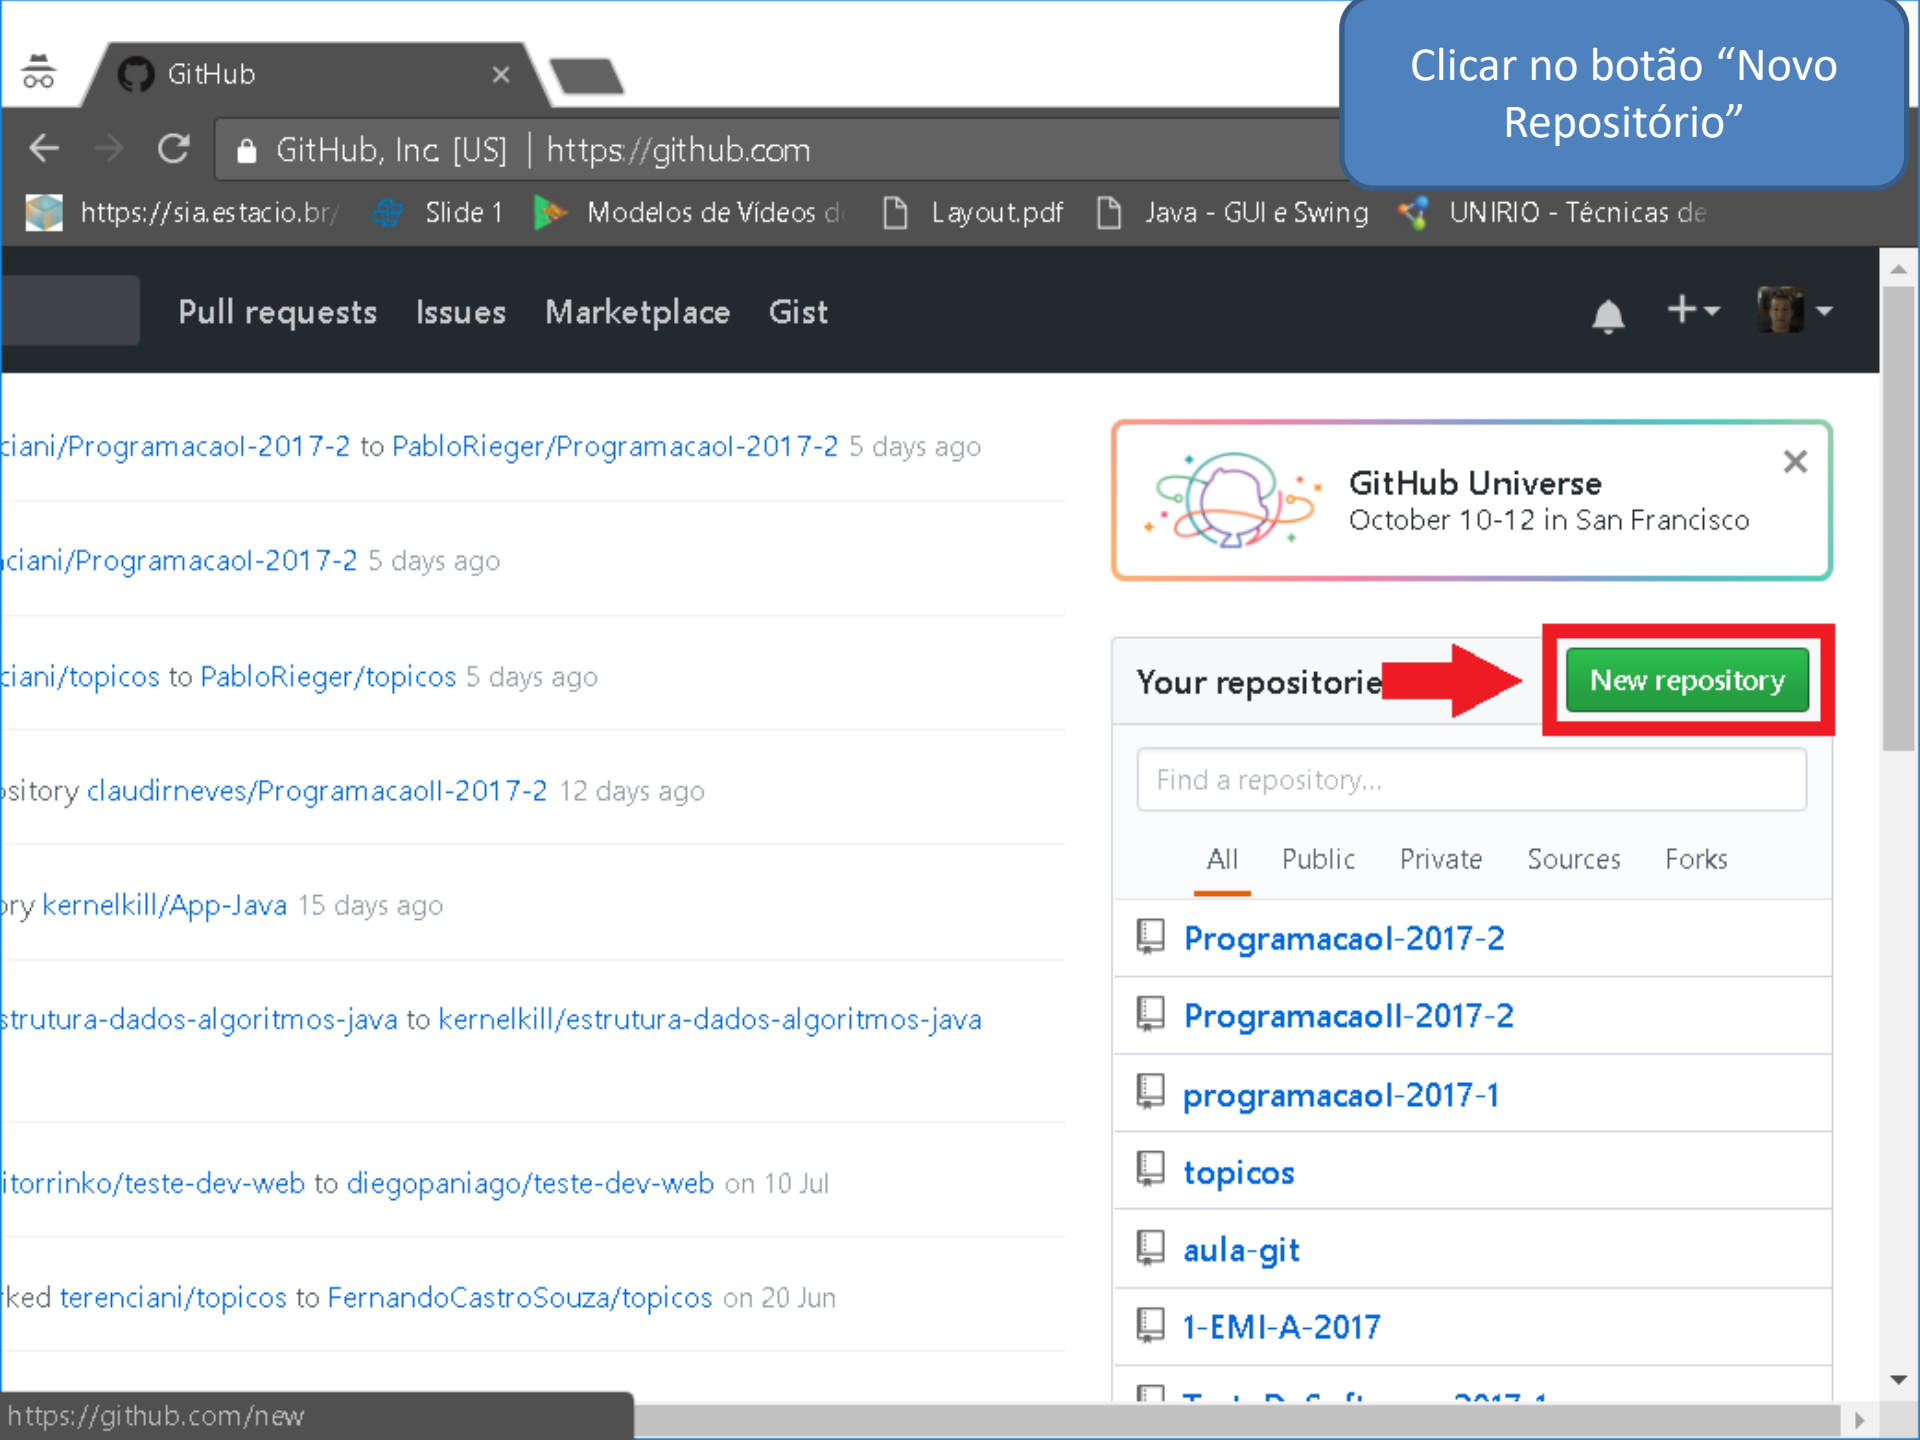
GitHub ×

GitHub, Inc [US] | https://github.com

Clicar no botão "Novo Repositório"

https://sia.estacio.br/ Slide 1 Modelos de Vídeos d Layout.pdf Java - GUI e Swing UNIRIO - Técnicas de

Pull requests Issues Marketplace Gist

ciani/Programacaol-2017-2 to PabloRieger/Programacaol-2017-2 5 days ago

ciani/Programacaol-2017-2 5 days ago

ciani/topicos to PabloRieger/topicos 5 days ago

sitory claudirneves/ProgramacaoII-2017-2 12 days ago

ory kernelkill/App-Java 15 days ago

strutura-dados-algoritmos-java to kernelkill/estrutura-dados-algoritmos-java

itorrinko/teste-dev-web to diegopaniago/teste-dev-web on 10 Jul

ked terenciani/topicos to FernandoCastroSouza/topicos on 20 Jun

GitHub Universe
October 10-12 in San Francisco

Your repositorie

New repository

Find a repository...

All Public Private Sources Forks

Programacaol-2017-2
ProgramacaoII-2017-2
programacaol-2017-1
topicos
aula-git
1-EMI-A-2017
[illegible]

https://github.com/new